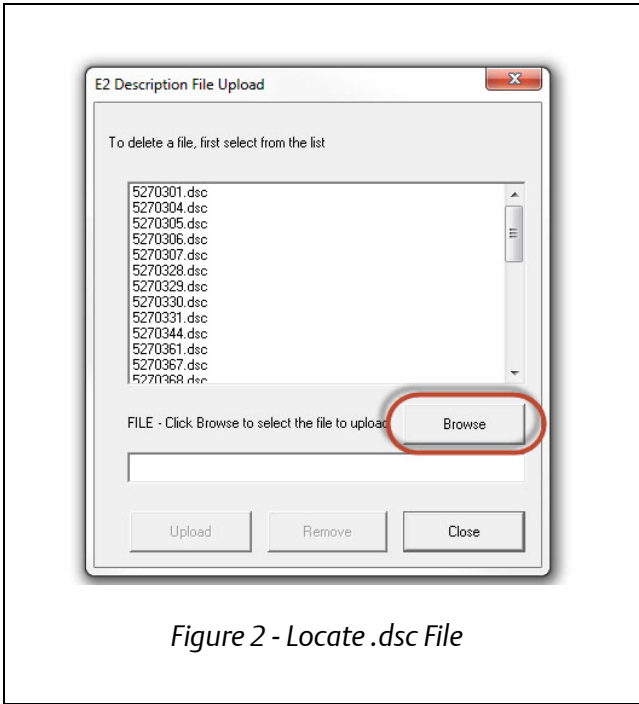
E2 Description File Upload

To delete a file, first select from the list

5270301.dsc
5270304.dsc
5270305.dsc
5270306.dsc
5270307.dsc
5270328.dsc
5270329.dsc
5270330.dsc
5270331.dsc
5270344.dsc
5270361.dsc
5270367.dsc
5270368.dsc

FILE - Click Browse to select the file to upload

Browse

Upload

Remove

Close

Figure 2 - Locate .dsc File